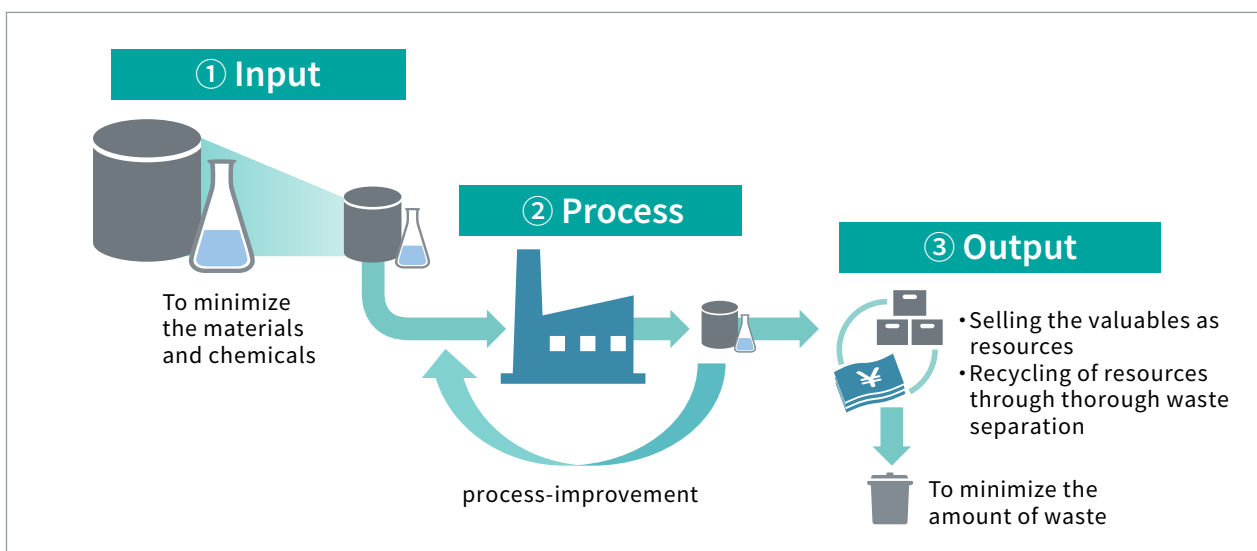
① Input

To minimize the materials and chemicals

② Process

process-improvement

③ Output

¥

・Selling the valuables as resources
・Recycling of resources through thorough waste separation

To minimize the amount of waste